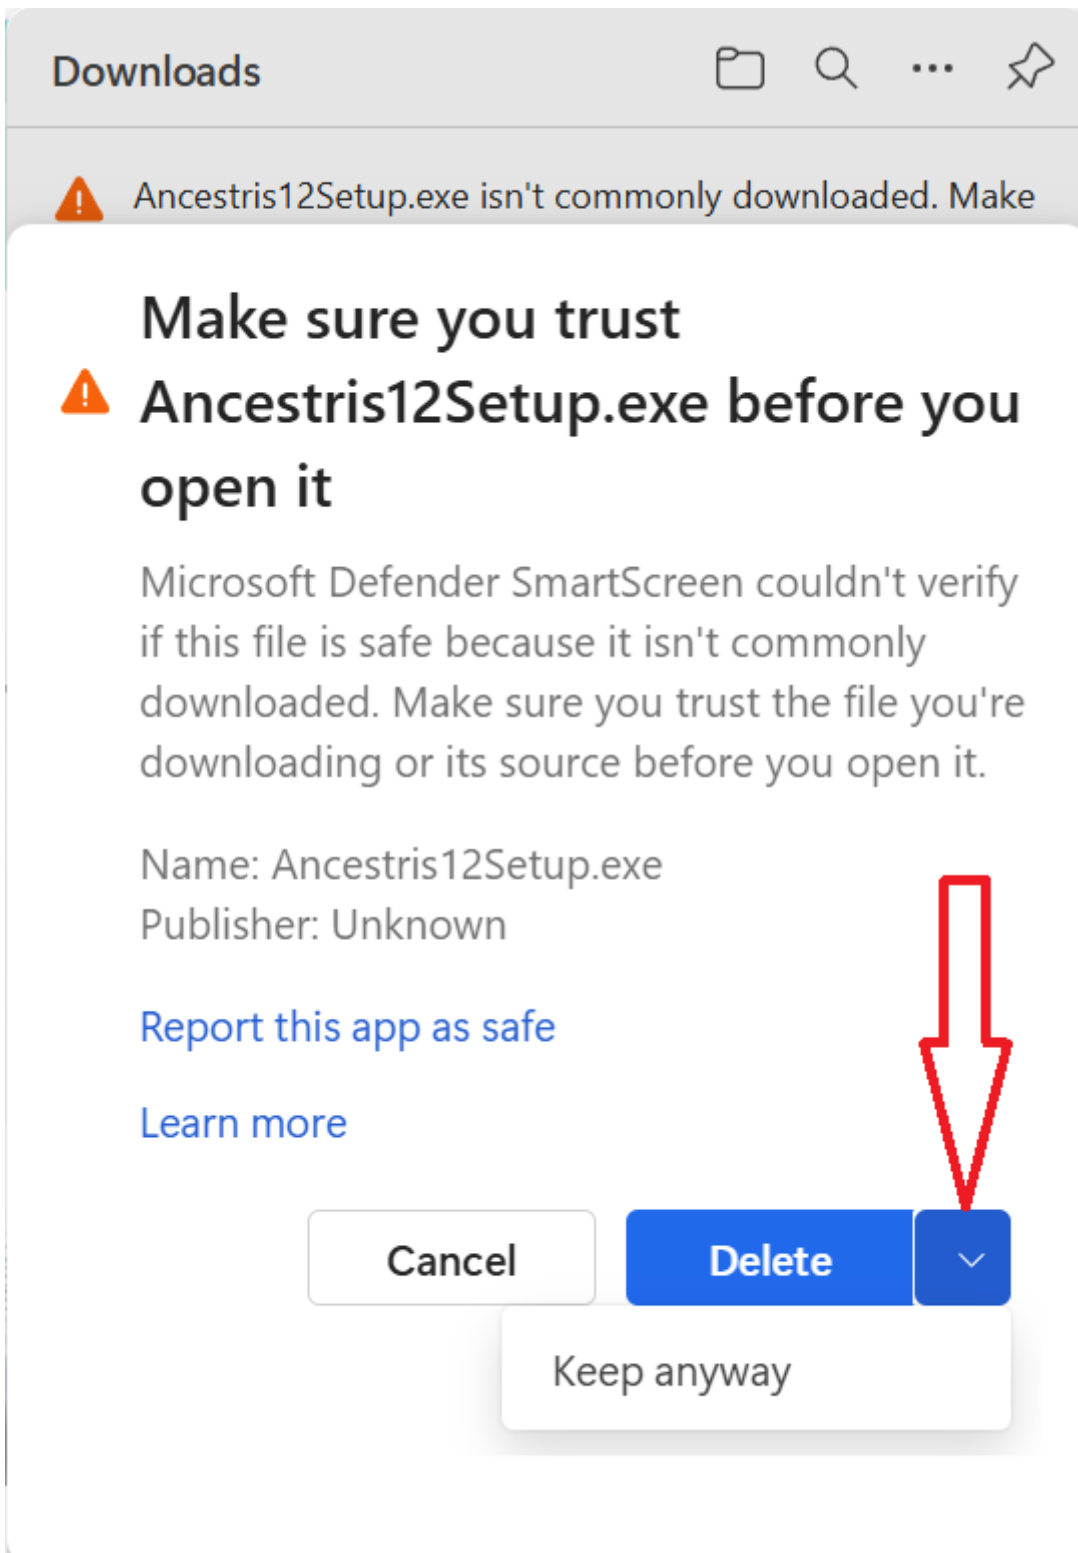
Downloads

Ancestris12Setup.exe isn't commonly downloaded. Make

Make sure you trust Ancestris12Setup.exe before you open it

Microsoft Defender SmartScreen couldn't verify if this file is safe because it isn't commonly downloaded. Make sure you trust the file you're downloading or its source before you open it.

Name: Ancestris12Setup.exe
Publisher: Unknown

Report this app as safe

Learn more

Cancel

Delete

Keep anyway